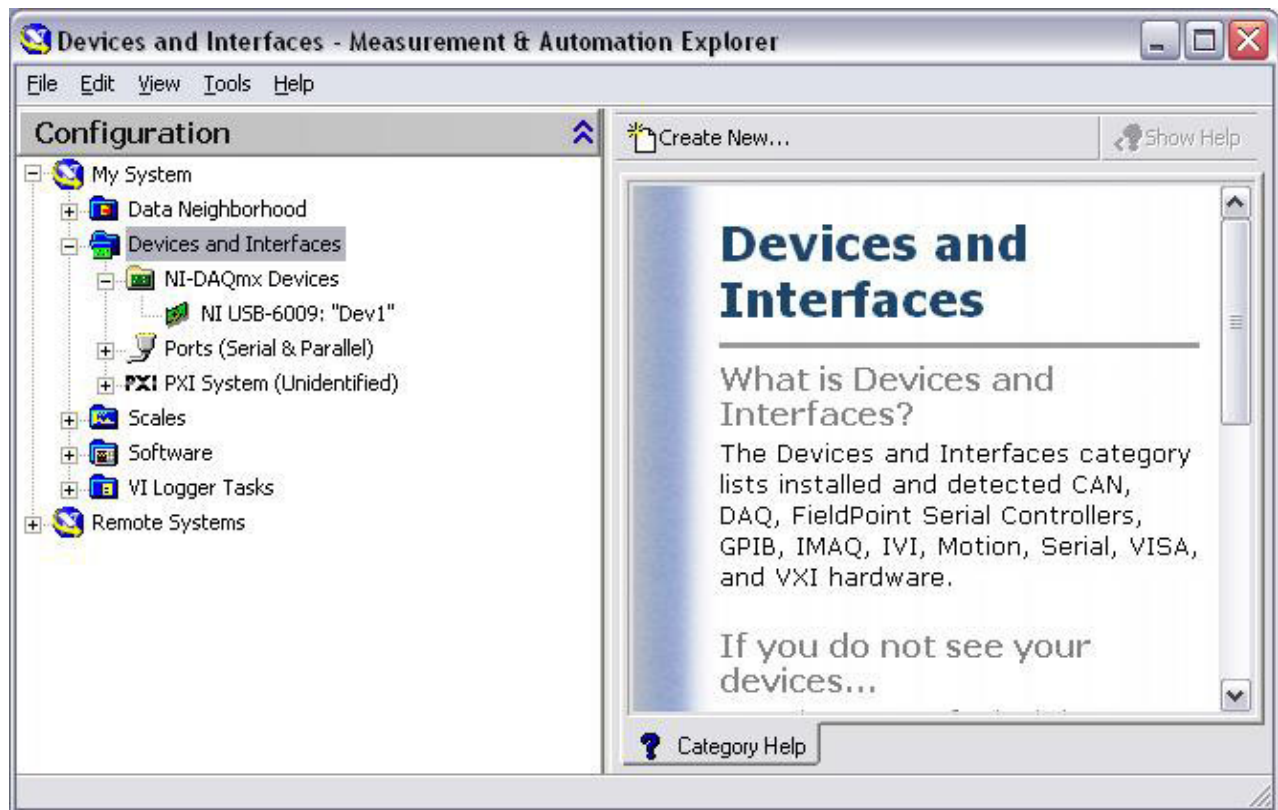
Devices and Interfaces - Measurement & Automation Explorer

File Edit View Tools Help

Configuration

My System
Data Neighborhood
Devices and Interfaces
NI-DAQmx Devices
NI USB-6009: "Dev1"
Ports (Serial & Parallel)
PXI PXI System (Unidentified)
Scales
Software
VI Logger Tasks
Remote Systems

Create New...

Show Help

Devices and Interfaces

What is Devices and Interfaces?

The Devices and Interfaces category lists installed and detected CAN, DAQ, FieldPoint Serial Controllers, GPIB, IMAQ, IVI, Motion, Serial, VISA, and VXI hardware.

If you do not see your devices...

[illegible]

Category Help